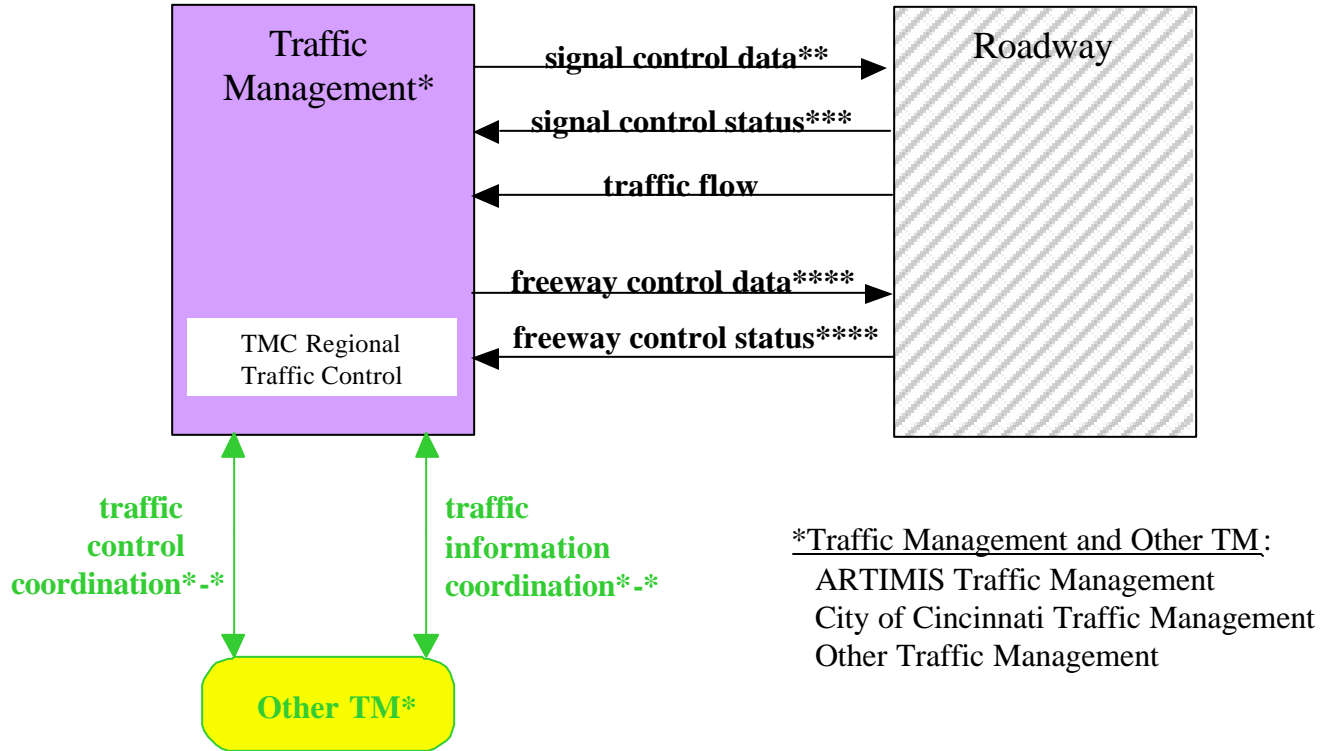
Traffic Management*

TMC Regional Traffic Control

signal control data**

signal control status***

traffic flow

freeway control data****

freeway control status****

Roadway

traffic control coordination*-*

traffic information coordination*-*

Other TM*

*Traffic Management and Other TM:
ARTIMIS Traffic Management
City of Cincinnati Traffic Management
Other Traffic Management